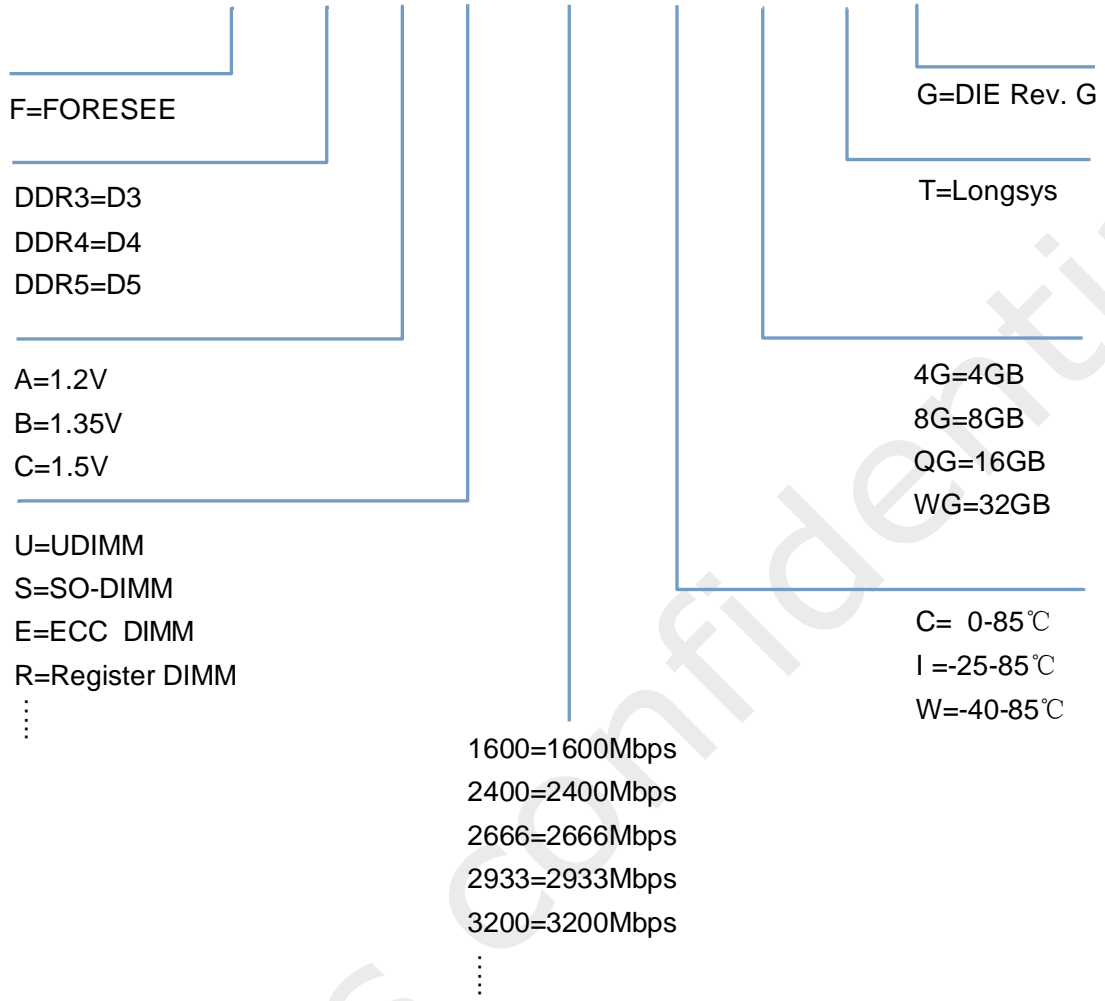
F=FORESEE

DDR3=D3
DDR4=D4
DDR5=D5

A=1.2V
B=1.35V
C=1.5V

U=UDIMM
S=SO-DIMM
E=ECC DIMM
R=Register DIMM
⋮

1600=1600Mbps
2400=2400Mbps
2666=2666Mbps
2933=2933Mbps
3200=3200Mbps
⋮

G=DIE Rev. G

T=Longsys

4G=4GB
8G=8GB
QG=16GB
WG=32GB

C= 0-85℃
I =-25-85℃
W=-40-85℃

Confidential